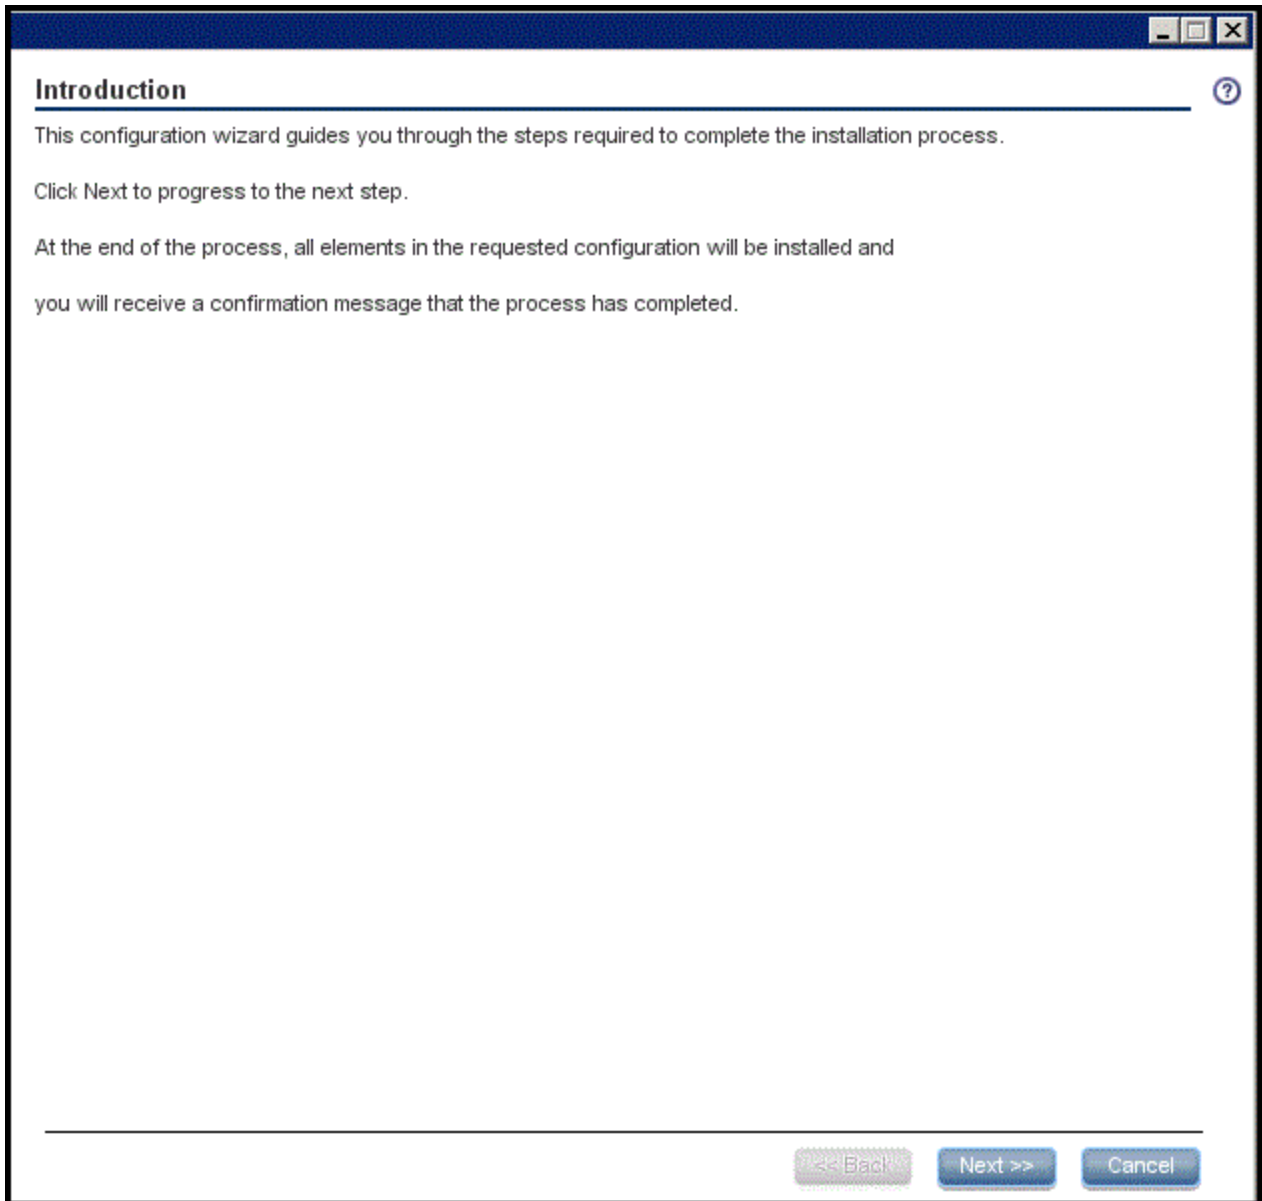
Introduction

This configuration wizard guides you through the steps required to complete the installation process.

Click Next to progress to the next step.

At the end of the process, all elements in the requested configuration will be installed and

you will receive a confirmation message that the process has completed.

<< Back Next >> Cancel